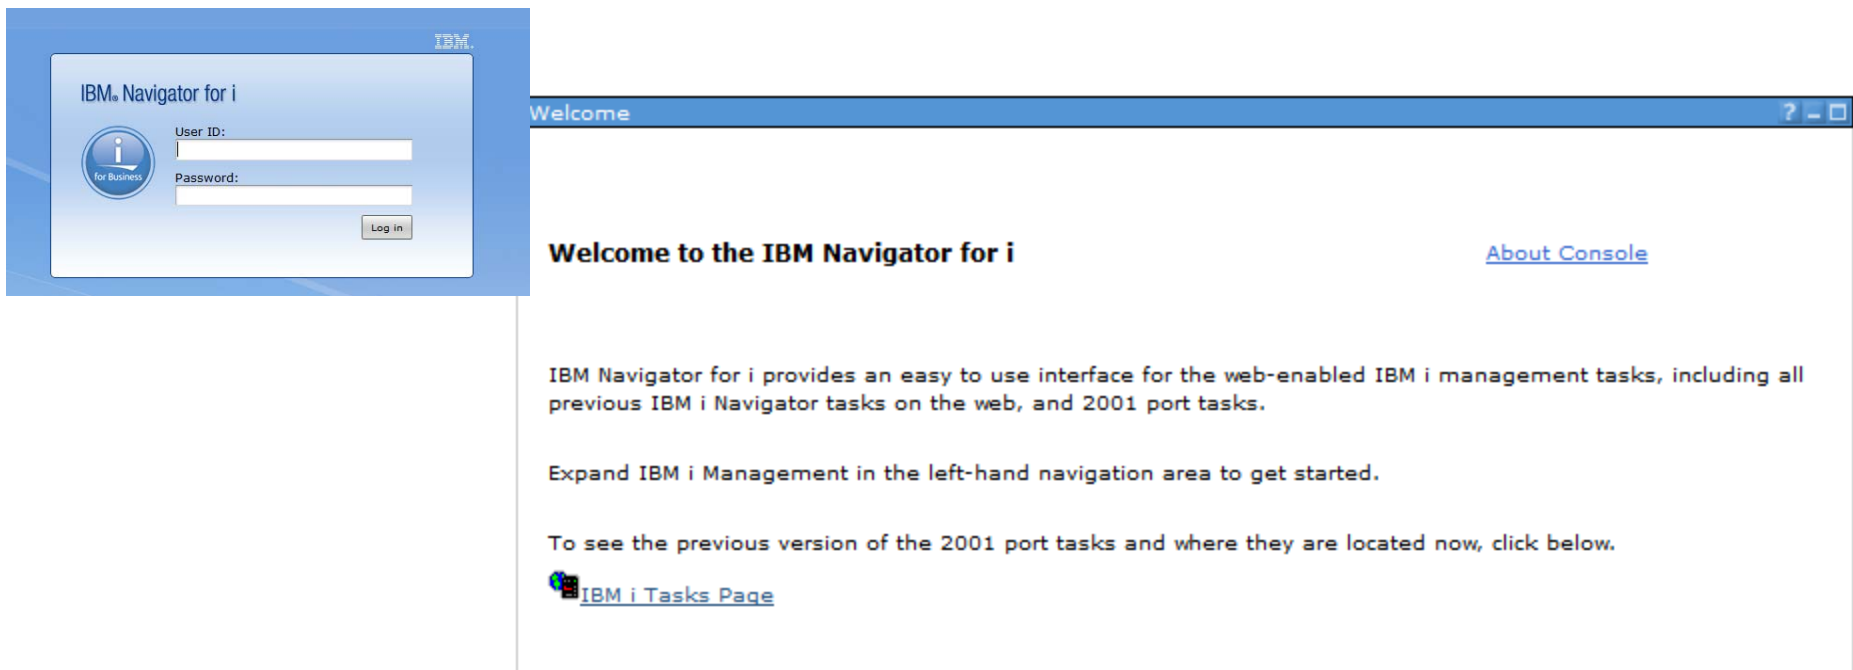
IBM.

IBM® Navigator for i

i for Business

User ID:

Password:

Log in

Welcome

?

Welcome to the IBM Navigator for i

About Console

IBM Navigator for i provides an easy to use interface for the web-enabled IBM i management tasks, including all previous IBM i Navigator tasks on the web, and 2001 port tasks.

Expand IBM i Management in the left-hand navigation area to get started.

To see the previous version of the 2001 port tasks and where they are located now, click below.

IBM i Tasks Page